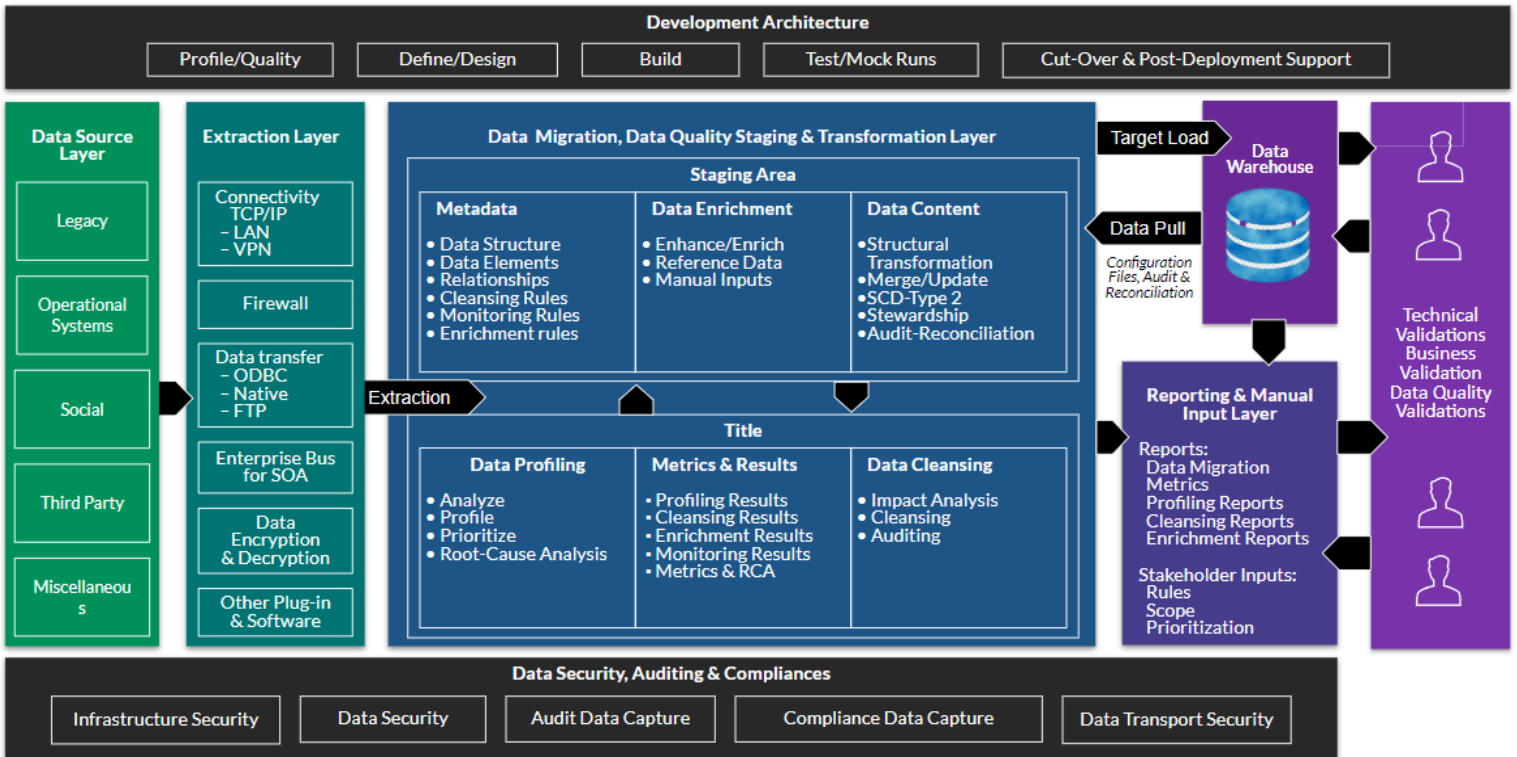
Development Architecture

Profile/Quality | Define/Design | Build | Test/Mock Runs | Cut-Over & Post-Deployment Support

Data Source Layer

Legacy

Operational Systems

Social

Third Party

Miscellaneous

Extraction Layer

Connectivity TCP/IP
– LAN
– VPN

Firewall

Data transfer
– ODBC
– Native
– FTP

Enterprise Bus for SOA

Data Encryption & Decryption

Other Plug-in & Software

Extraction

Data Migration, Data Quality Staging & Transformation Layer

Staging Area

Metadata
• Data Structure
• Data Elements
• Relationships
• Cleansing Rules
• Monitoring Rules
• Enrichment rules

Data Enrichment
• Enhance/Enrich
• Reference Data
• Manual Inputs

Data Content
•Structural Transformation
•Merge/Update
•SCD-Type 2
•Stewardship
•Audit-Reconciliation

Title

Data Profiling
• Analyze
• Profile
• Prioritize
• Root-Cause Analysis

Metrics & Results
▪ Profiling Results
▪ Cleansing Results
▪ Enrichment Results
▪ Monitoring Results
▪ Metrics & RCA

Data Cleansing
• Impact Analysis
• Cleansing
• Auditing

Target Load

Data Pull

Configuration Files, Audit & Reconciliation

Data Warehouse

Reporting & Manual Input Layer

Reports:
Data Migration Metrics
Profiling Reports
Cleansing Reports
Enrichment Reports

Stakeholder Inputs:
Rules
Scope
Prioritization

Technical Validations
Business Validation
Data Quality Validations

Data Security, Auditing & Compliances

Infrastructure Security | Data Security | Audit Data Capture | Compliance Data Capture | Data Transport Security